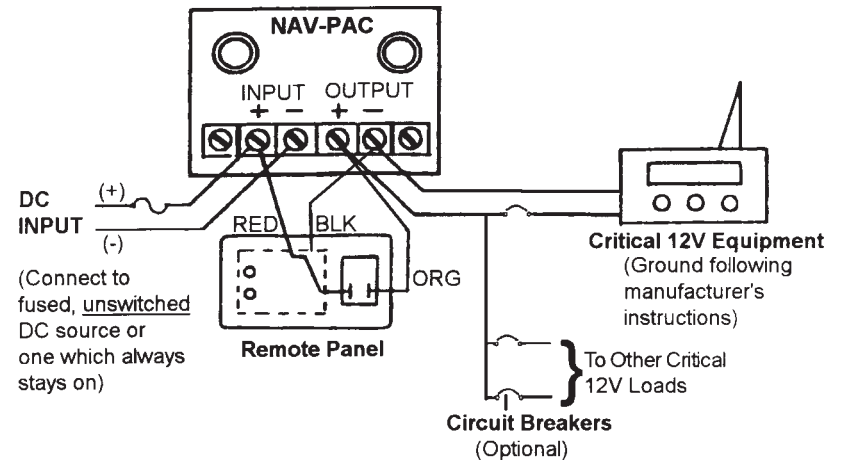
NAV-PAC

INPUT
+ −

OUTPUT
+ −

DC INPUT

(+)

(-)

(Connect to fused, unswitched DC source or one which always stays on)

RED

BLK

ORG

Remote Panel

Critical 12V Equipment
(Ground following manufacturer's instructions)

To Other Critical 12V Loads

Circuit Breakers
(Optional)